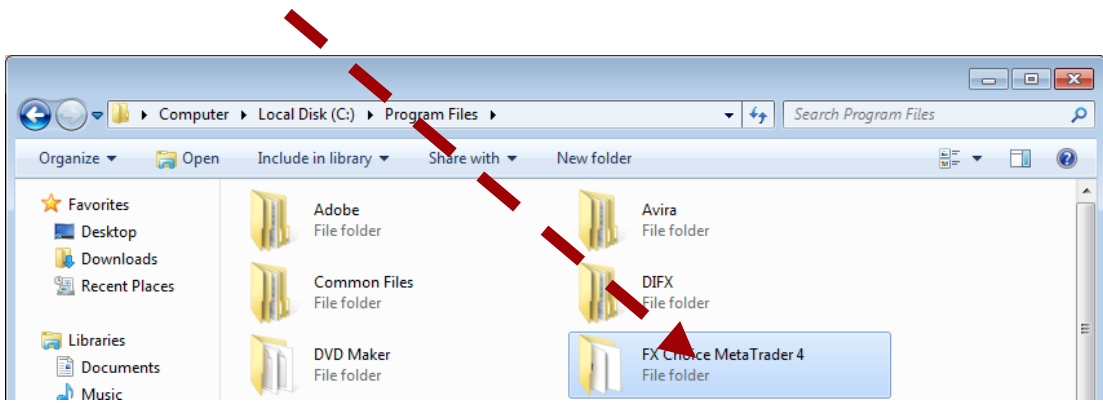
Computer ▸ Local Disk (C:) ▸ Program Files ▸

Search Program Files

Organize ▾ Open Include in library ▾ Share with ▾ New folder

Favorites
Desktop
Downloads
Recent Places

Libraries
Documents
Music

Adobe
File folder

Avira
File folder

Common Files
File folder

DIFX
File folder

DVD Maker
File folder

FX Choice MetaTrader 4
File folder